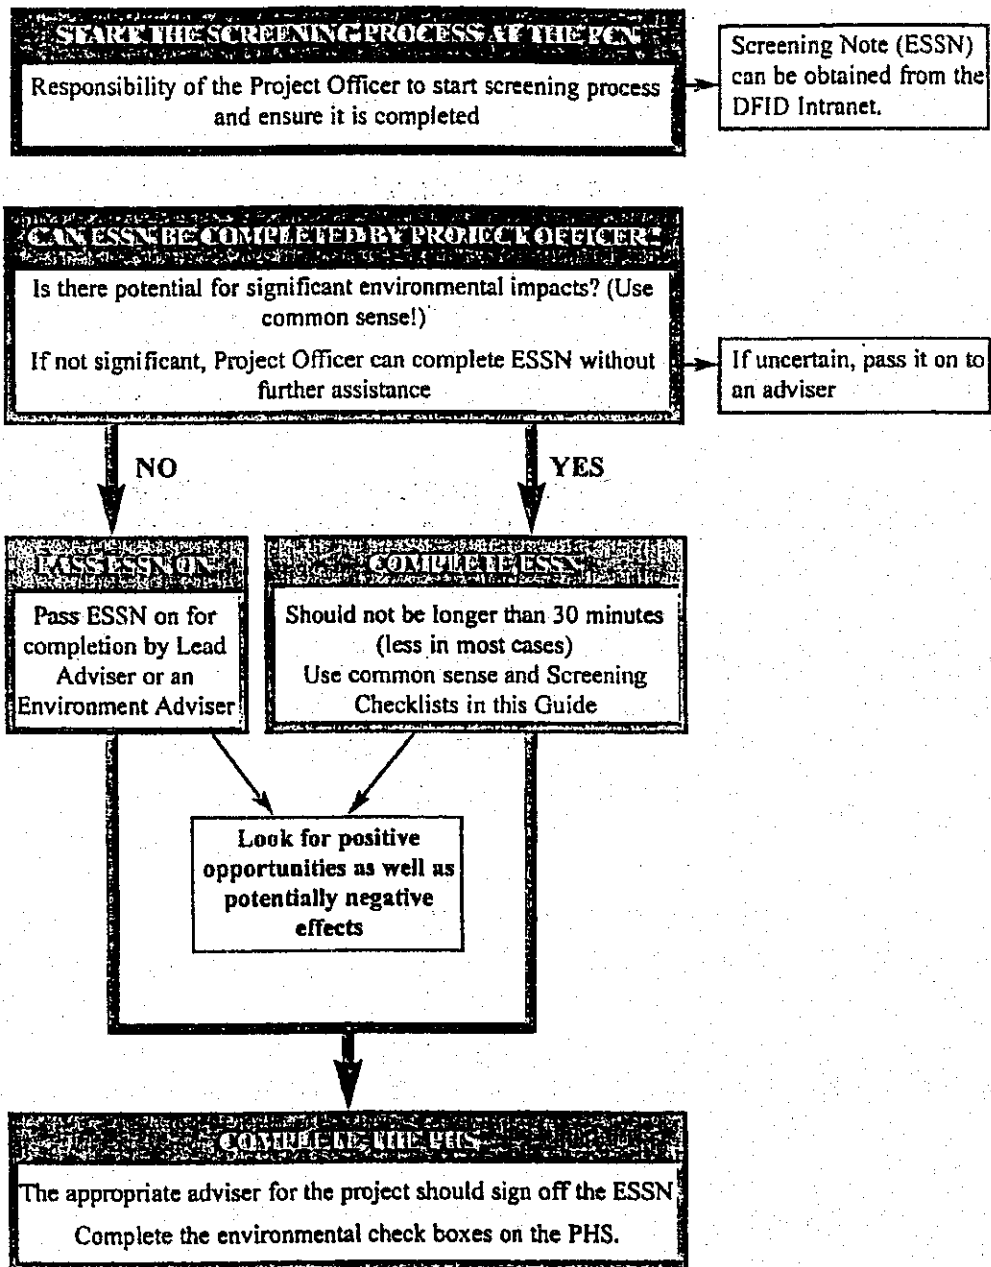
START THE SCREENING PROCESS AT THE PCN

Responsibility of the Project Officer to start screening process and ensure it is completed

Screening Note (ESSN) can be obtained from the DFID Intranet.

CAN ESSN BE COMPLETED BY PROJECT OFFICER?

Is there potential for significant environmental impacts? (Use common sense!)

If not significant, Project Officer can complete ESSN without further assistance

If uncertain, pass it on to an adviser

NO

YES

PASS ESSN ON

Pass ESSN on for completion by Lead Adviser or an Environment Adviser

COMPLETE ESSN

Should not be longer than 30 minutes (less in most cases)
Use common sense and Screening Checklists in this Guide

Look for positive opportunities as well as potentially negative effects

COMPLETE THE PHS

The appropriate adviser for the project should sign off the ESSN

Complete the environmental check boxes on the PHS.